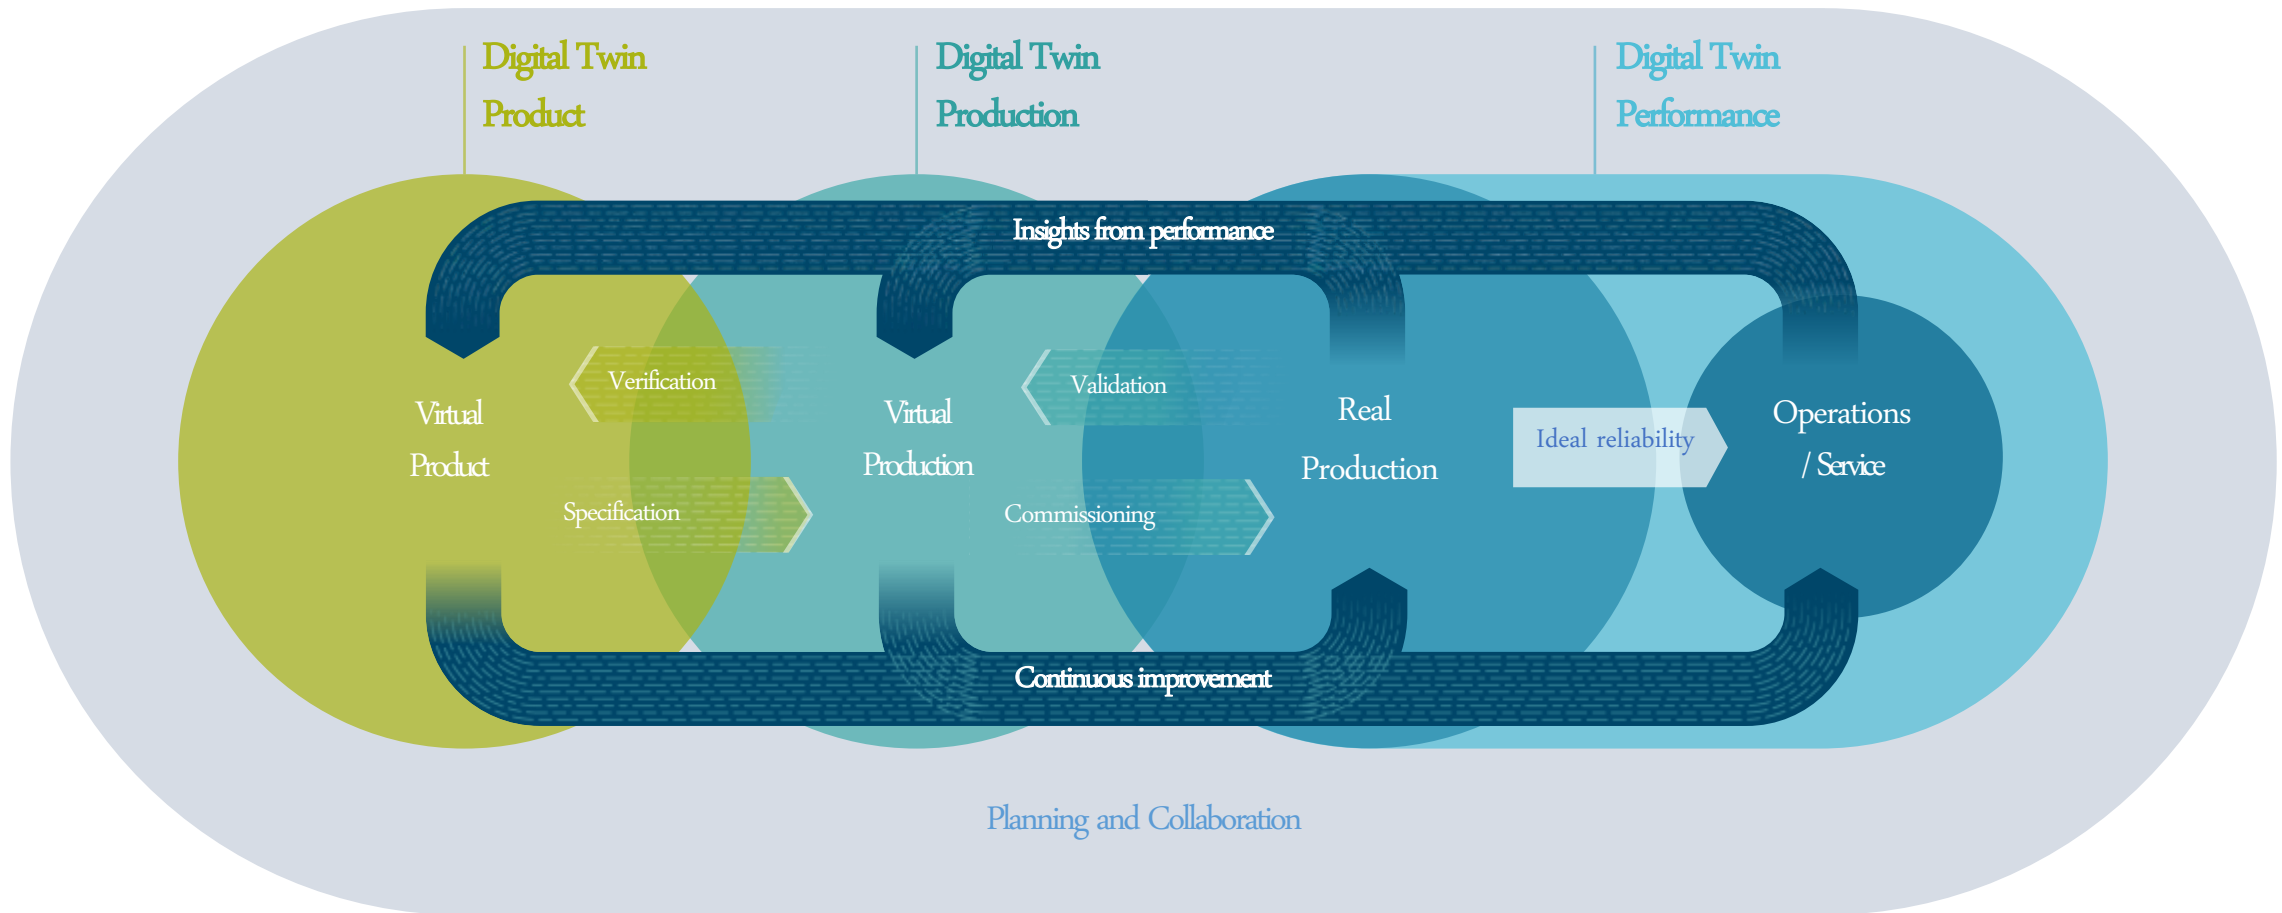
Digital Twin
Product

Digital Twin
Production

Digital Twin
Performance

Insights from performance

Virtual
Product

Verification

Specification

Virtual
Production

Validation

Commissioning

Real
Production

Ideal reliability

Operations
/ Service

Continuous improvement

Planning and Collaboration